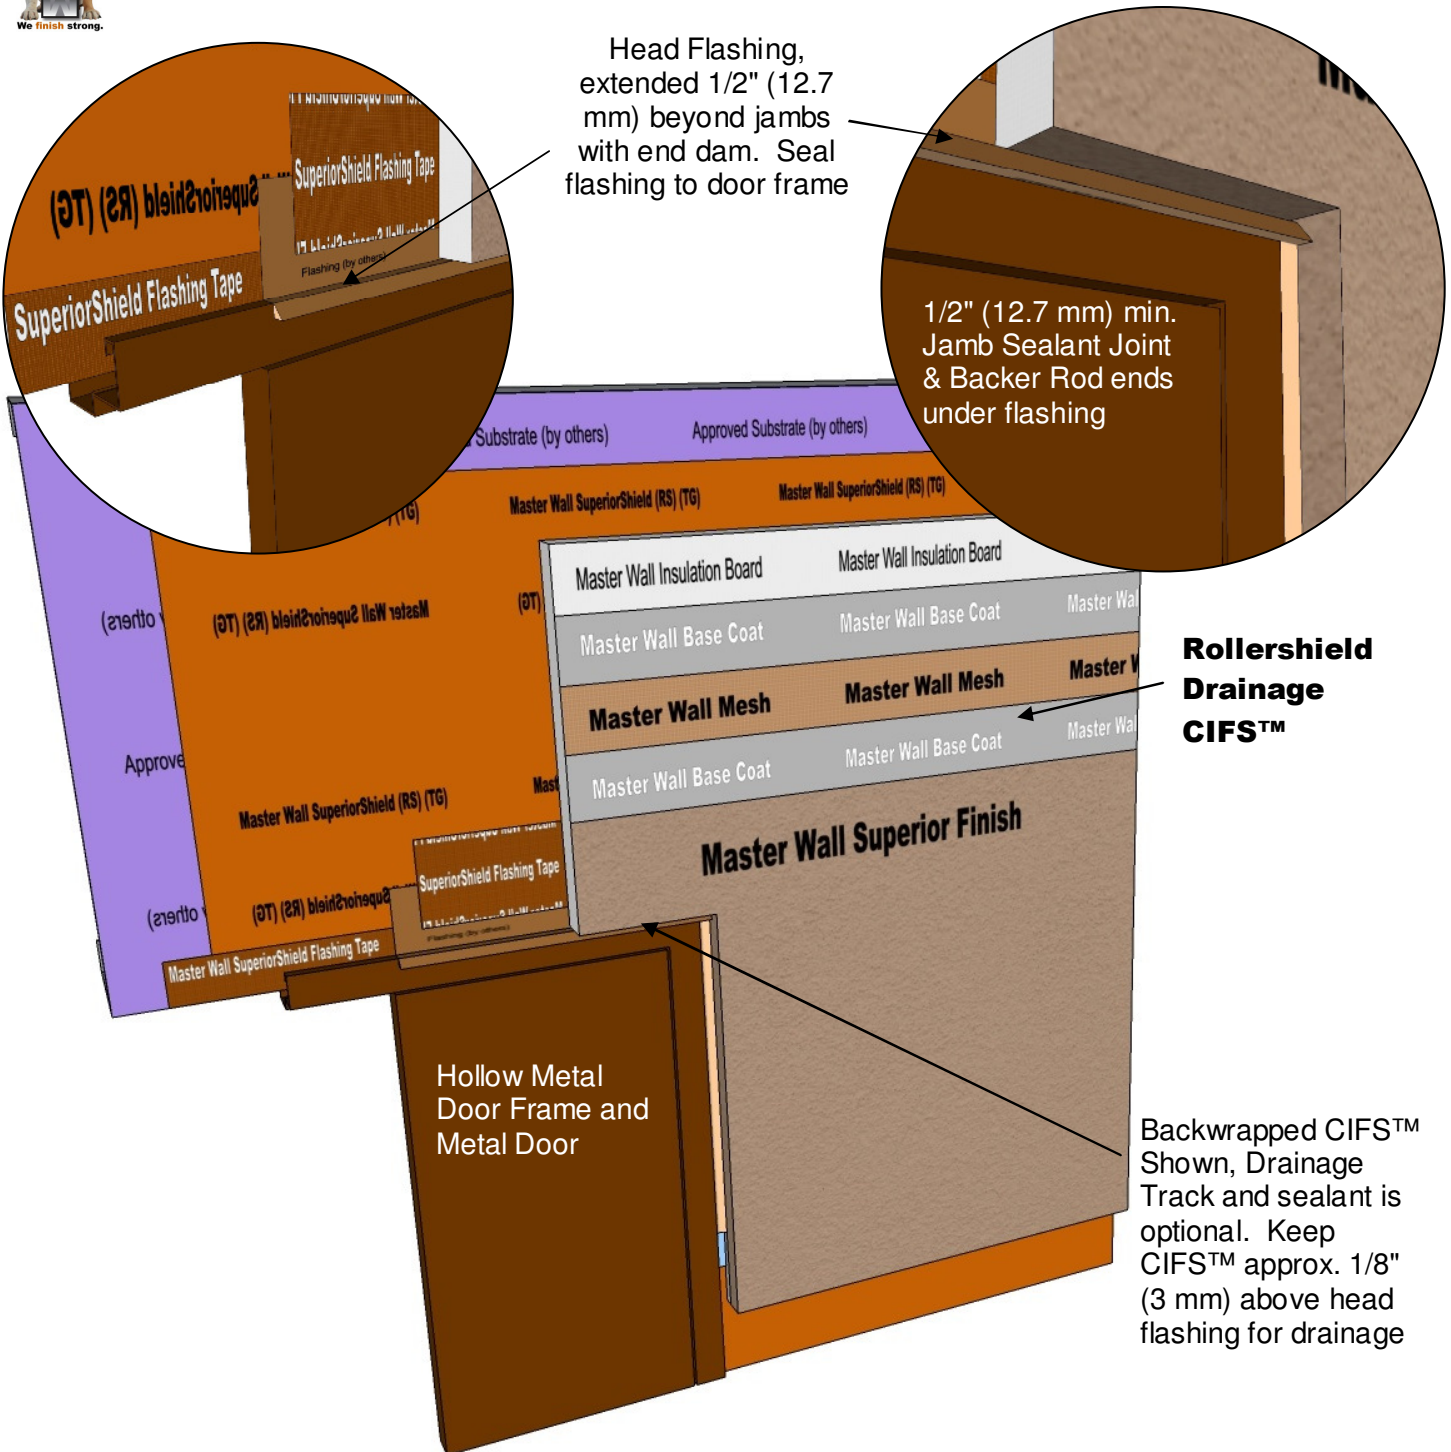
We finish strong.

Head Flashing, extended 1/2" (12.7 mm) beyond jambs with end dam. Seal flashing to door frame

SuperiorShield (RS) (TG)

SuperiorShield Flashing Tape

SuperiorShield Flashing Tape

Flashing (by others)

1/2" (12.7 mm) min. Jamb Sealant Joint & Backer Rod ends under flashing

Substrate (by others)

Approved Substrate (by others)

Master Wall SuperiorShield (RS) (TG)

Master Wall SuperiorShield (RS) (TG)

Master Wall Insulation Board

Master Wall Insulation Board

Master Wall Base Coat

Master Wall Base Coat

Master Wal

Master Wall Mesh

Master Wall Mesh

Master W

Master Wall Base Coat

Master Wall Base Coat

Master Wal

Rollershield Drainage CIFS™

Master Wall SuperiorShield (RS) (TG)

Approve

Master Wall SuperiorShield (RS) (TG)

Master Wall Superior Finish

SuperiorShield Flashing Tape

SuperiorShield (RS) (TG)

Master Wall SuperiorShield Flashing Tape

Flashing (by others)

Hollow Metal Door Frame and Metal Door

Backwrapped CIFS™ Shown, Drainage Track and sealant is optional. Keep CIFS™ approx. 1/8" (3 mm) above head flashing for drainage